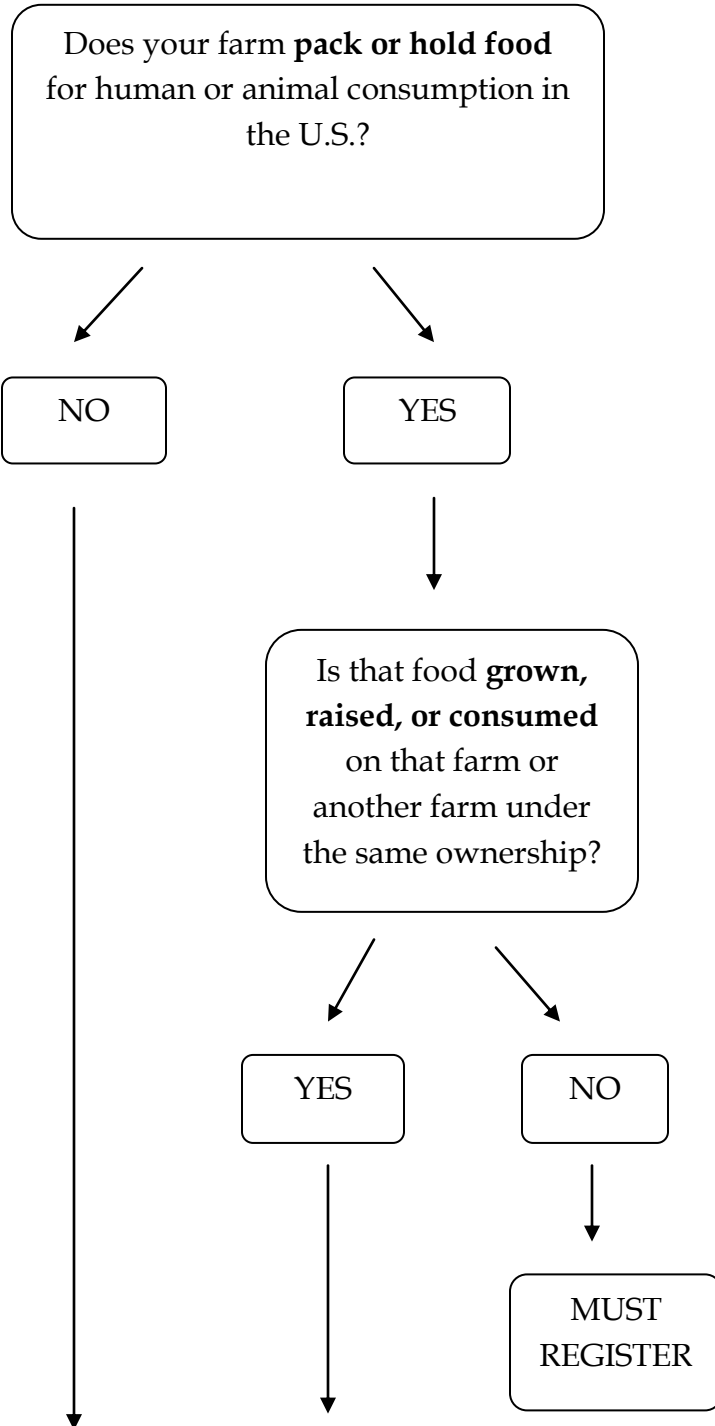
Does your farm **pack or hold food** for human or animal consumption in the U.S.?

NO

YES

Is that food **grown, raised, or consumed** on that farm or another farm under the same ownership?

YES

NO

MUST REGISTER